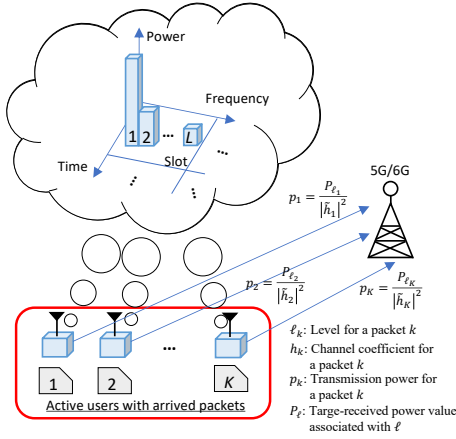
Power

Frequency

1 2 ... $L$

Time

Slot

5G/6G

$p_1 = \frac{P_{\ell_1}}{|\tilde{h}_1|^2}$

$p_2 = \frac{P_{\ell_2}}{|\tilde{h}_2|^2}$

$p_K = \frac{P_{\ell_K}}{|\tilde{h}_K|^2}$

1

2

...

$K$

Active users with arrived packets

$\ell_k$: Level for a packet $k$

$h_k$: Channel coefficient for a packet $k$

$p_k$: Transmission power for a packet $k$

$P_\ell$: Targe-received power value associated with $\ell$